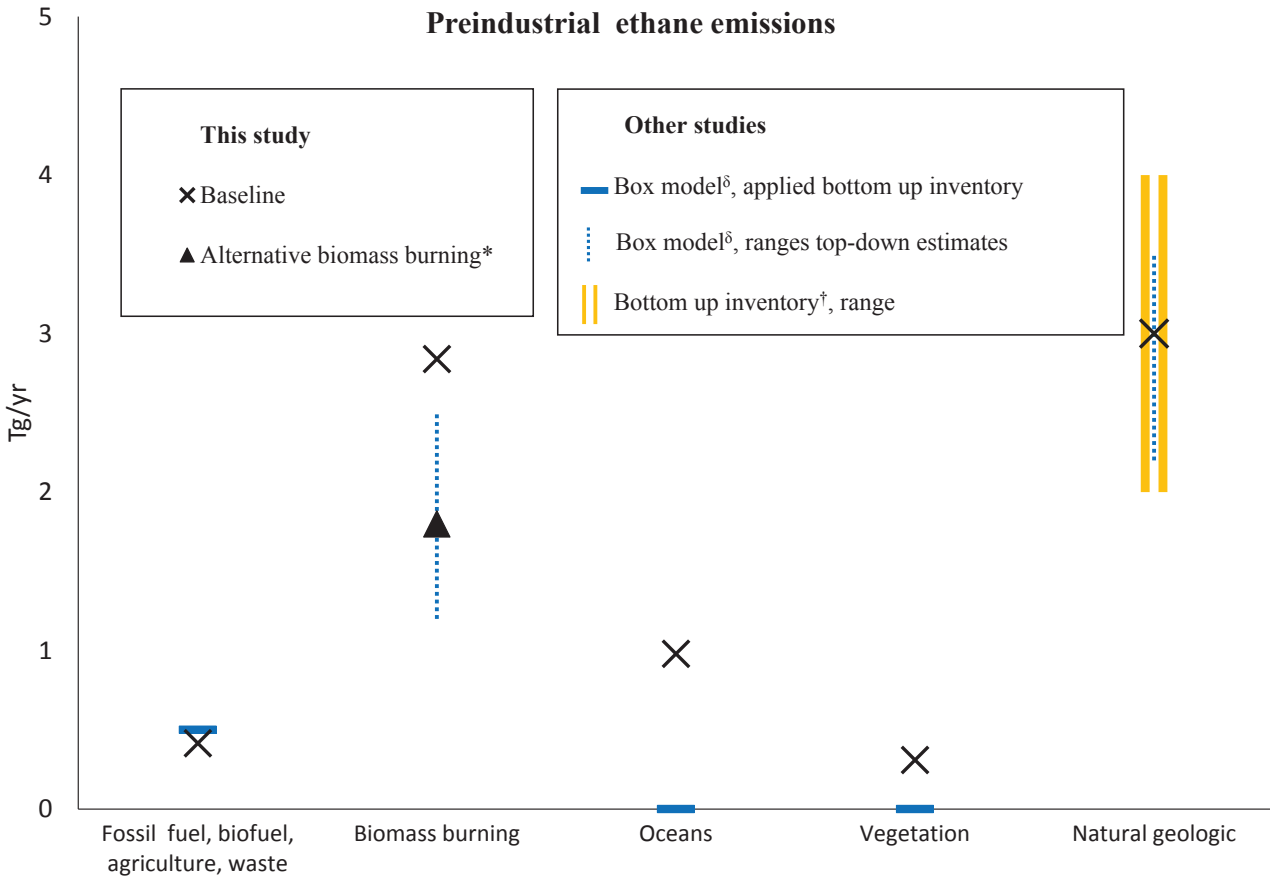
Preindustrial ethane emissions

This study

× Baseline

▲ Alternative biomass burning*

Other studies

Box model$^{\delta}$, applied bottom up inventory

Box model$^{\delta}$, ranges top-down estimates

Bottom up inventory$^{\dagger}$, range

Tg/yr

5
4
3
2
1
0

Fossil fuel, biofuel, agriculture, waste

Biomass burning

Oceans

Vegetation

Natural geologic